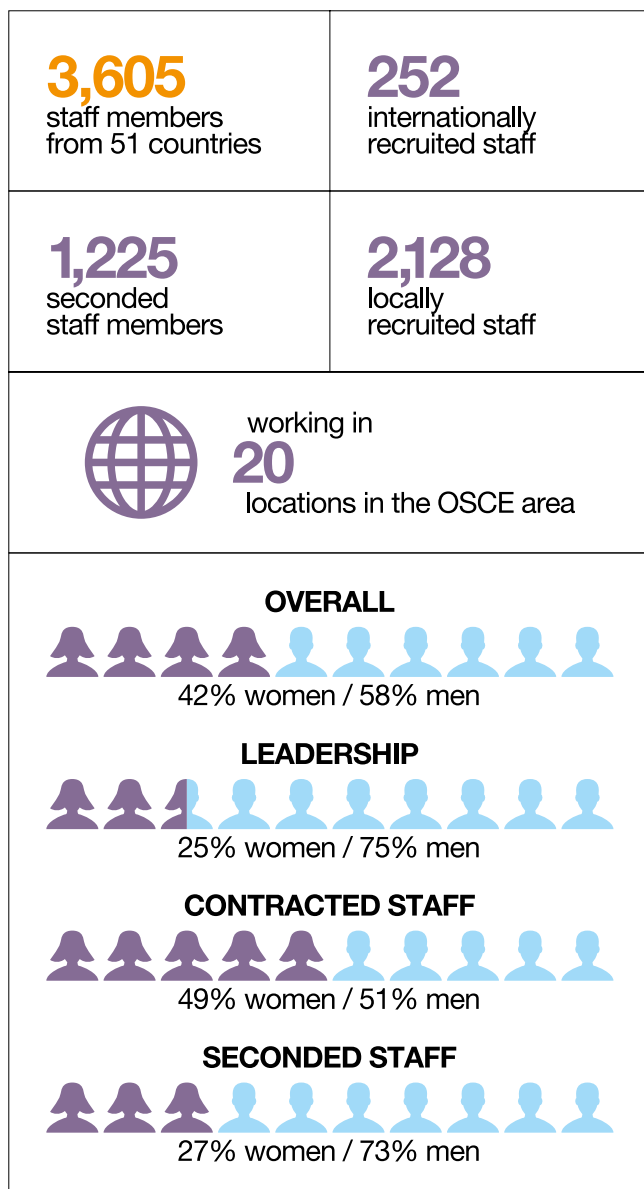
3,605
staff members from 51 countries

252
internationally recruited staff

1,225
seconded staff members

2,128
locally recruited staff

working in
20
locations in the OSCE area

OVERALL
42% women / 58% men

LEADERSHIP
25% women / 75% men

CONTRACTED STAFF
49% women / 51% men

SECONDED STAFF
27% women / 73% men